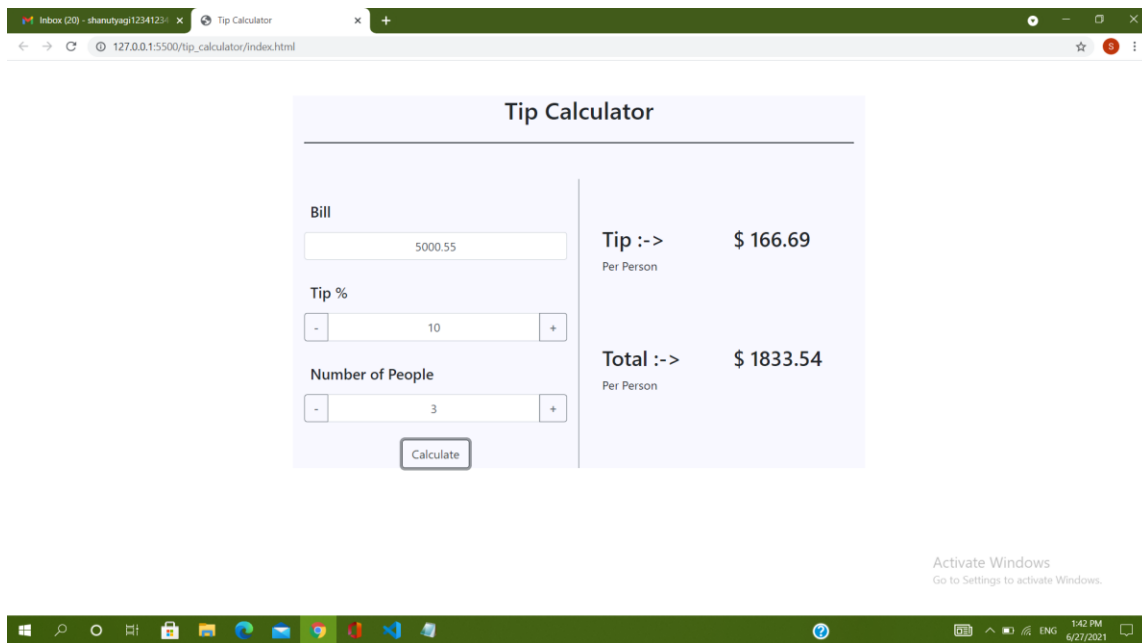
Inbox (20) - shanutyagi1234123 ×
Tip Calculator ×
+

127.0.0.1:5500/tip_calculator/index.html

Tip Calculator

Bill

5000.55

Tip %

- 10 +

Number of People

- 3 +

Calculate

Tip :-> $ 166.69
Per Person

Total :-> $ 1833.54
Per Person

Activate Windows
Go to Settings to activate Windows.

ENG 1:42 PM 6/27/2021